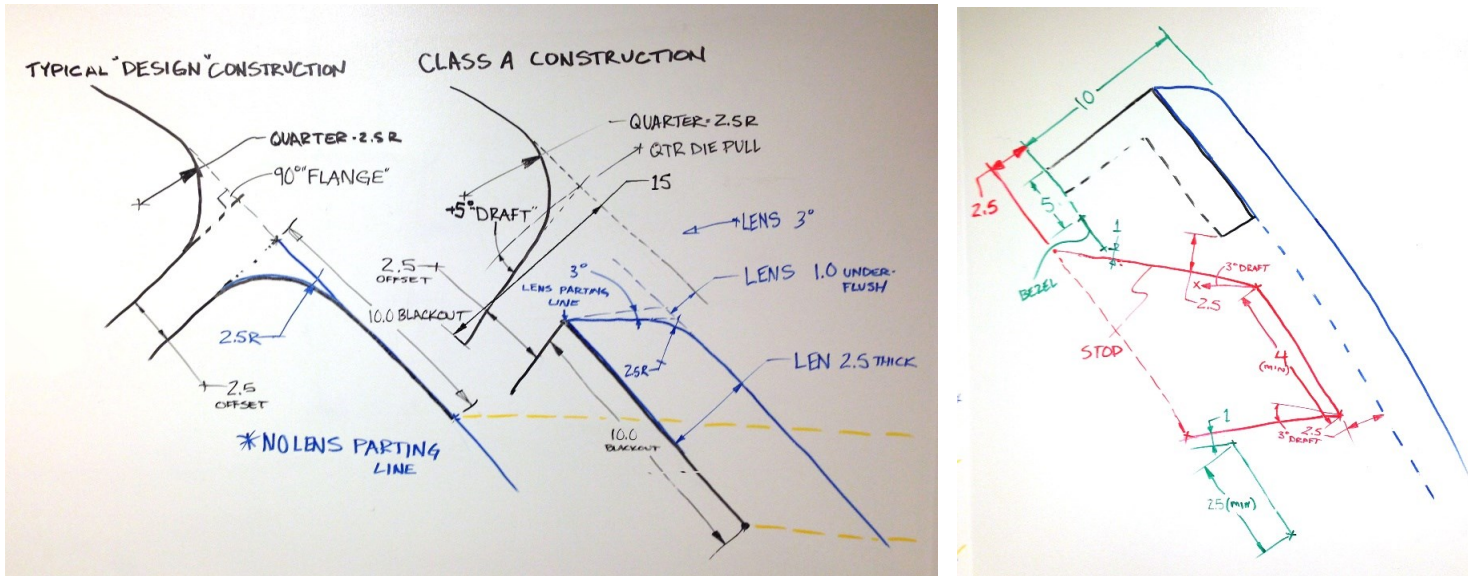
TYPICAL "DESIGN" CONSTRUCTION

QUARTER - 2.5 R

90° "FLANGE"

2.5R

2.5 OFFSET

*NO LENS PARTING LINE

CLASS A CONSTRUCTION

QUARTER - 2.5 R

QTR DIE PULL

+5° "DRAFT"

15

LENS 3°

2.5 OFFSET

3°

LENS PARTING LINE

LENS 1.0 UNDER-FLUSH

10.0 BLACKOUT

2.5R

LEN 2.5 THICK

10.0 BLACKOUT

10

2.5

5

1

BEZEL

3° DRAFT

X

2.5

STOP

4 (MIN)

1

2.5

3° DRAFT

2.5 (MIN)